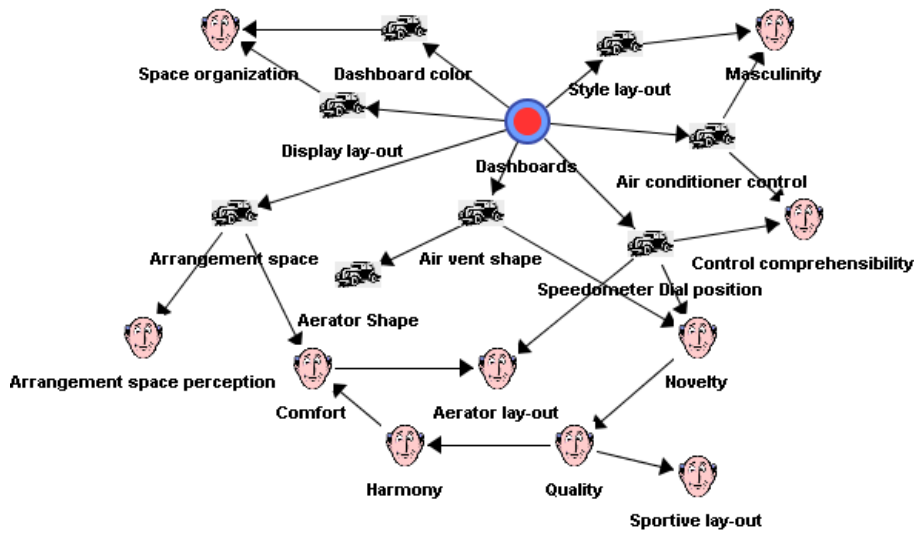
Space organization
Dashboard color
Style lay-out
Masculinity
Display lay-out
Dashboards
Air conditioner control
Arrangement space
Air vent shape
Control comprehensibility
Speedometer Dial position
Aerator Shape
Arrangement space perception
Comfort
Aerator lay-out
Novelty
Harmony
Quality
Sportive lay-out